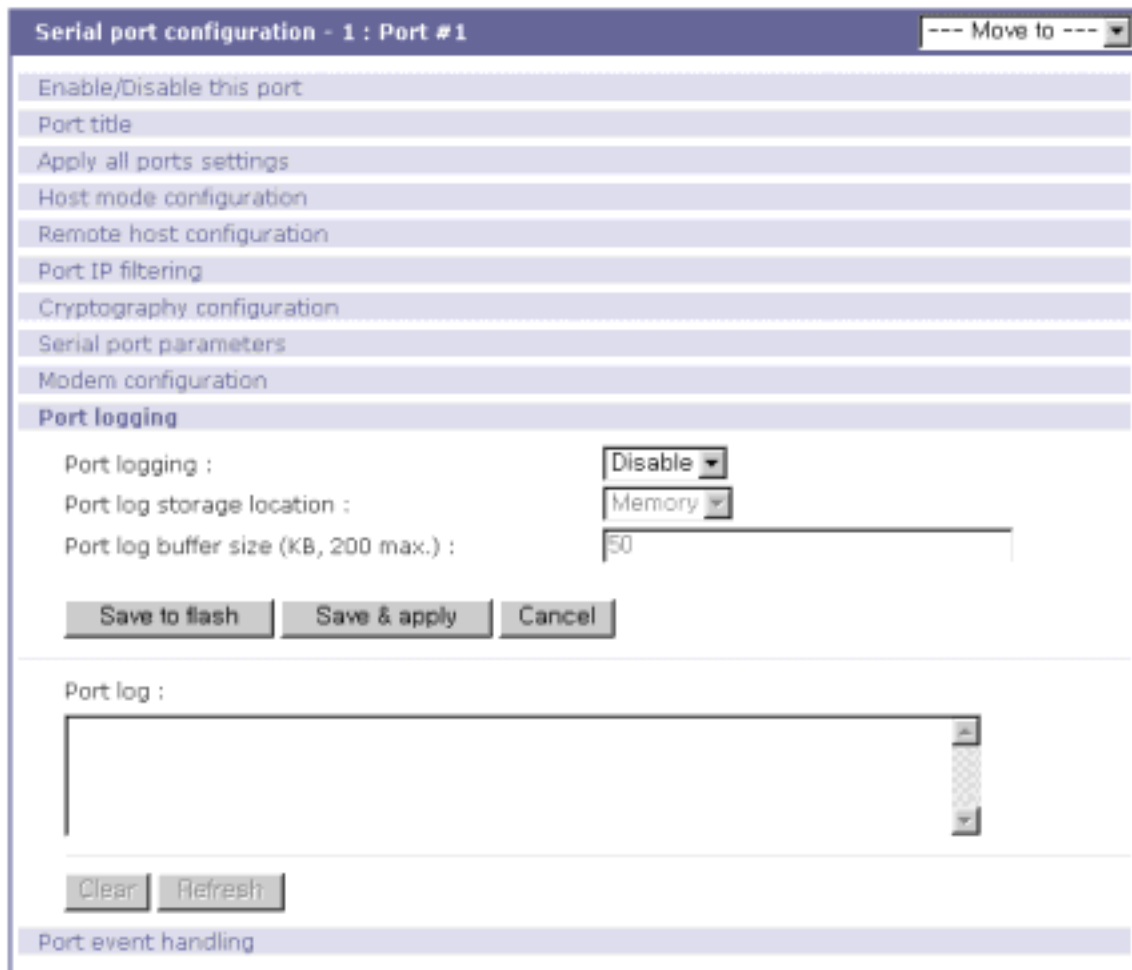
Serial port configuration - 1 : Port #1

--- Move to ---

Enable/Disable this port

Port title

Apply all ports settings

Host mode configuration

Remote host configuration

Port IP filtering

Cryptography configuration

Serial port parameters

Modem configuration

Port logging

Port logging : Disable

Port log storage location : Memory

Port log buffer size (KB, 200 max.) : 50

Save to flash

Save & apply

Cancel

Port log :

Clear

Refresh

Port event handling